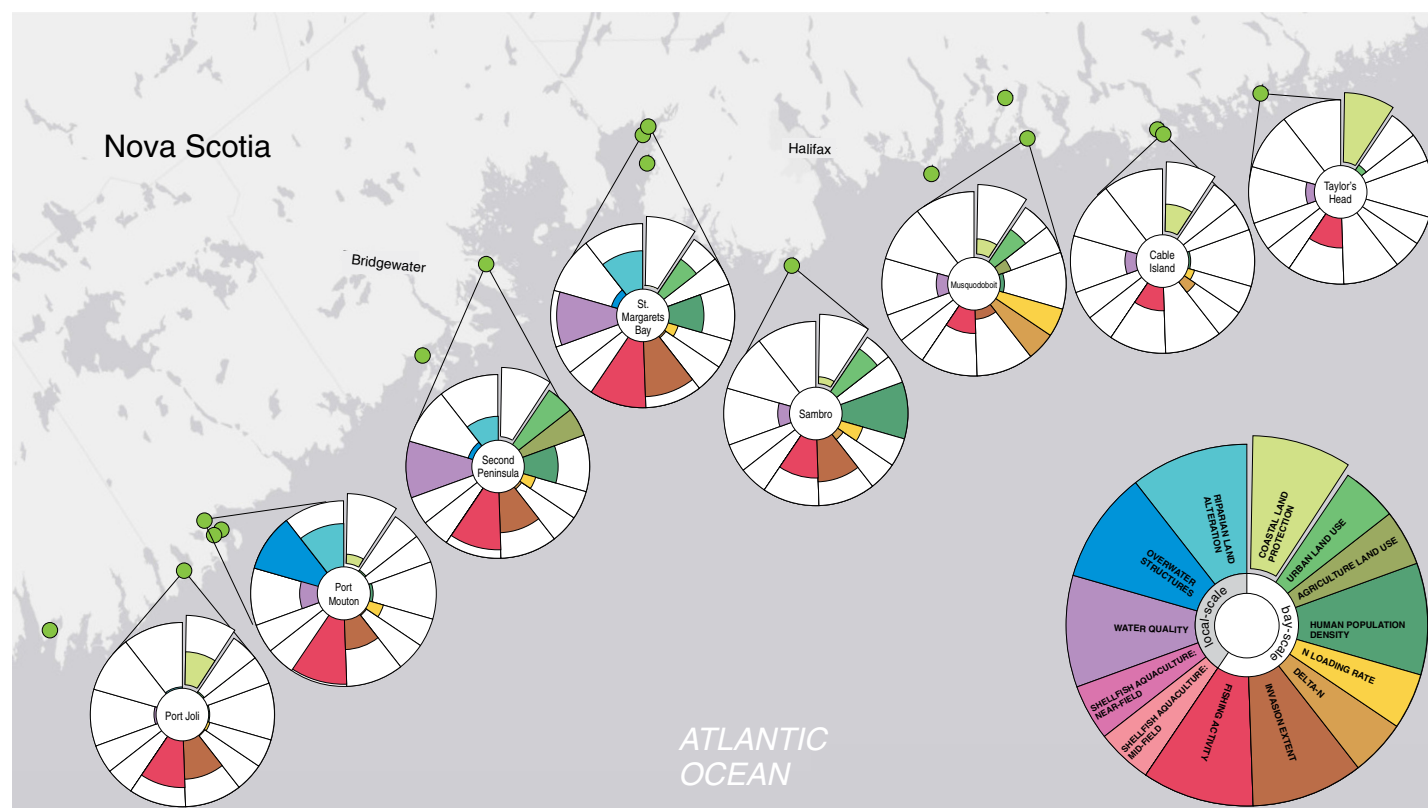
Nova Scotia

Halifax

Bridgewater

Taylor's Head

Cable Island

Musquodoboit

St. Margarets Bay

Sambro

Second Peninsula

Port Mouton

Port Joli

ATLANTIC OCEAN

RIPARIAN LAND ALTERATION

COASTAL LAND PROTECTION

URBAN LAND USE

AGRICULTURE LAND USE

HUMAN POPULATION DENSITY

N LOADING RATE

DELTA-N

INVASION EXTENT

FISHING ACTIVITY

SHELLFISH AQUACULTURE: MID-FIELD

SHELLFISH AQUACULTURE: NEAR-FIELD

WATER QUALITY

OVERWATER STRUCTURES

local-scale

bay-scale